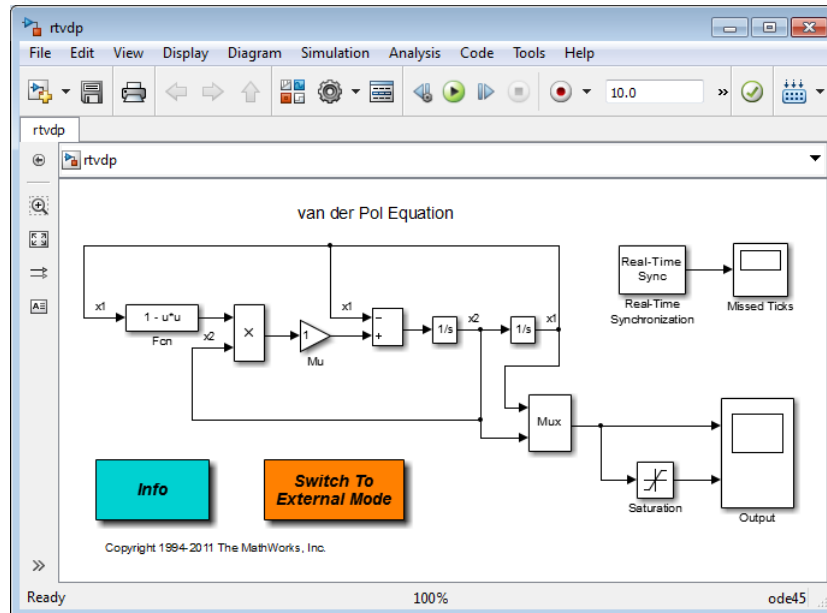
rtvdp

File Edit View Display Diagram Simulation Analysis Code Tools Help

10.0

rtvdp

rtvdp

van der Pol Equation

x1

1 - u*u

Fcn

x2

×

1

Mu

x1

−

+

1/s

x2

1/s

x1

Mux

Real-Time Sync

Real-Time Synchronization

Missed Ticks

Saturation

Output

Info

Switch To External Mode

Copyright 1994-2011 The MathWorks, Inc.

Ready

100%

ode45